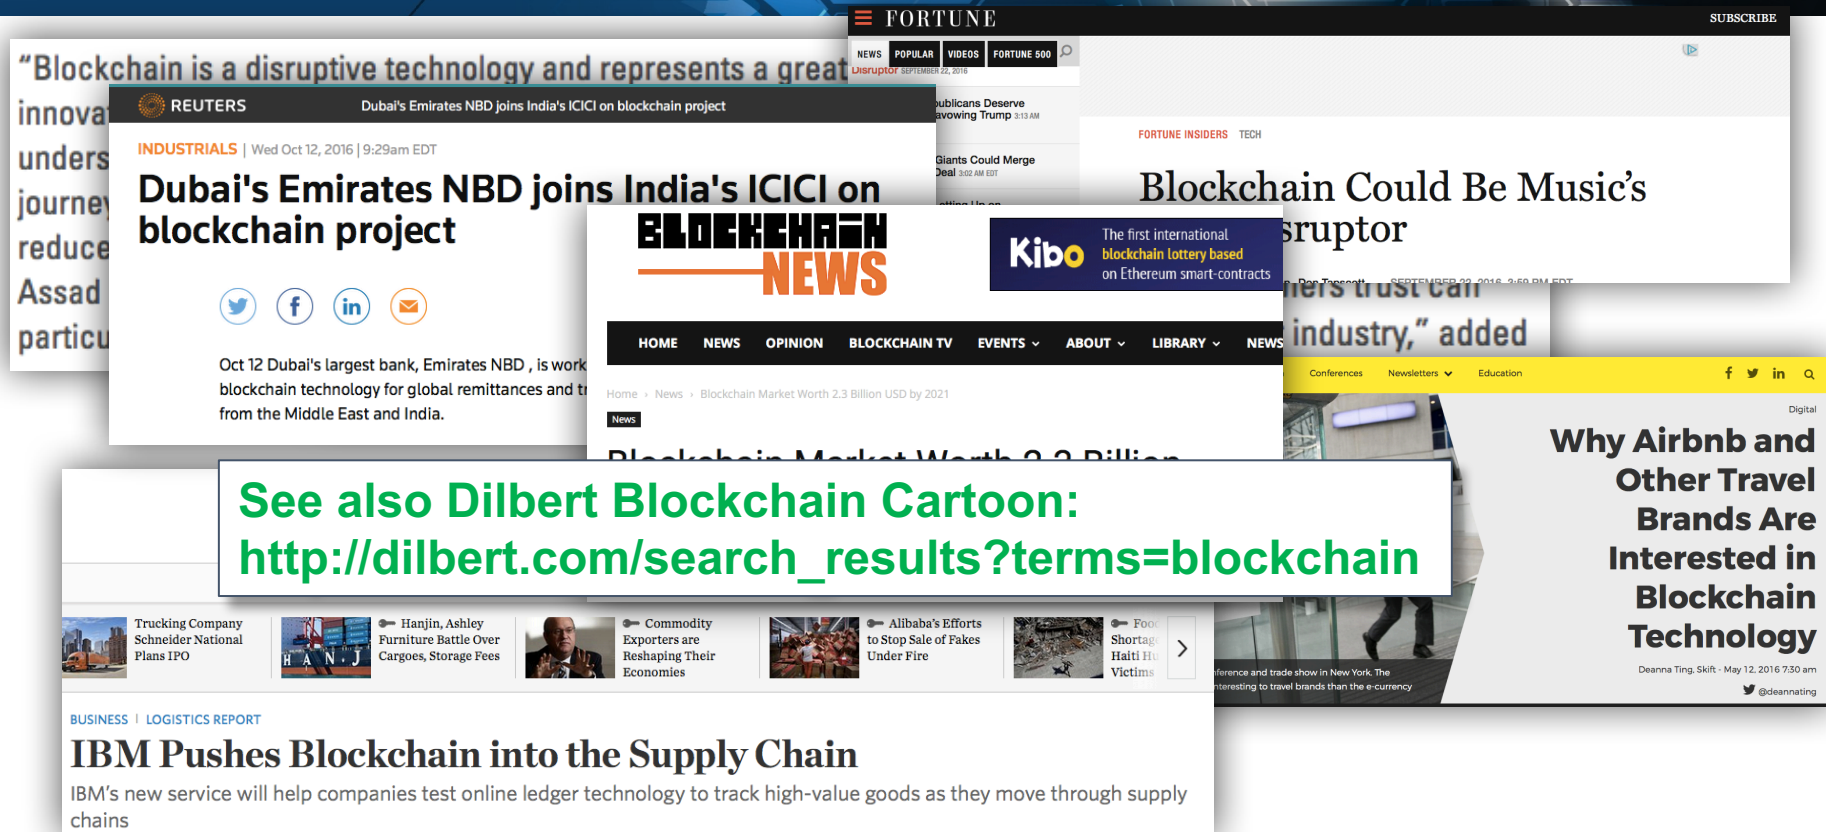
“Blockchain is a disruptive technology and represents a great innova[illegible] unders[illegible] journey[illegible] reduce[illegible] Assad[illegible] particu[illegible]

REUTERS Dubai's Emirates NBD joins India's ICICI on blockchain project

INDUSTRIALS | Wed Oct 12, 2016 | 9:29am EDT

Dubai's Emirates NBD joins India's ICICI on blockchain project

Oct 12 Dubai's largest bank, Emirates NBD , is work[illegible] blockchain technology for global remittances and t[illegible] from the Middle East and India.

FORTUNE SUBSCRIBE

NEWS POPULAR VIDEOS FORTUNE 500

Disruptor SEPTEMBER 22, 2016

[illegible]ublicans Deserve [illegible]avowing Trump 3:13 AM

Giants Could Merge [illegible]Deal 3:02 AM EDT

FORTUNE INSIDERS TECH

Blockchain Could Be Music’s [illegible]sruptor

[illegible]ers trust can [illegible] industry,” added

BLOCKCHAIN NEWS

Kibo The first international blockchain lottery based on Ethereum smart-contracts

HOME NEWS OPINION BLOCKCHAIN TV EVENTS ABOUT LIBRARY NEWS

Home › News › Blockchain Market Worth 2.3 Billion USD by 2021

News

Conferences Newsletters Education

Digital

Why Airbnb and Other Travel Brands Are Interested in Blockchain Technology

Deanna Ting, Skift · May 12, 2016 7:30 am

@deannating

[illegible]ference and trade show in New York. The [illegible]nteresting to travel brands than the e-currency

See also Dilbert Blockchain Cartoon: http://dilbert.com/search_results?terms=blockchain

Trucking Company Schneider National Plans IPO

Hanjin, Ashley Furniture Battle Over Cargoes, Storage Fees

Commodity Exporters are Reshaping Their Economies

Alibaba’s Efforts to Stop Sale of Fakes Under Fire

Foo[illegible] Shortag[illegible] Haiti H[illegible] Victims

BUSINESS | LOGISTICS REPORT

IBM Pushes Blockchain into the Supply Chain

IBM’s new service will help companies test online ledger technology to track high-value goods as they move through supply chains